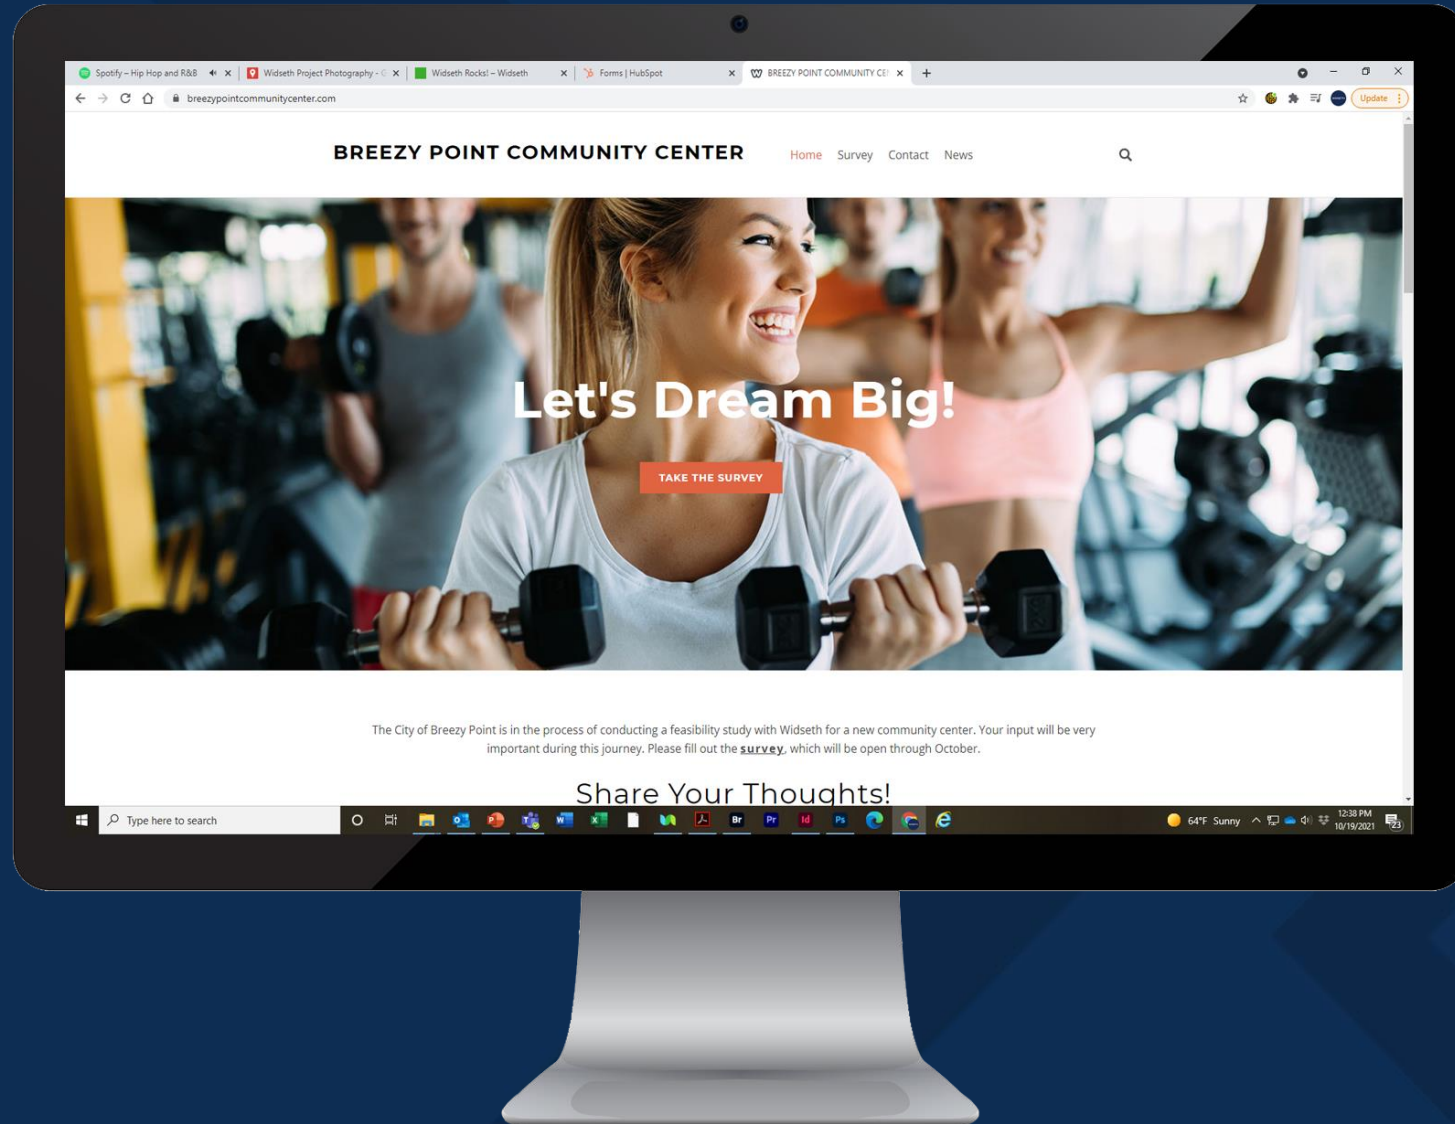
Spotify – Hip Hop and R&B
Widseth Project Photography - G
Widseth Rocks! – Widseth
Forms | HubSpot
BREEZY POINT COMMUNITY CE

breezypointcommunitycenter.com

Update

BREEZY POINT COMMUNITY CENTER

Home Survey Contact News

Let's Dream Big!

TAKE THE SURVEY

The City of Breezy Point is in the process of conducting a feasibility study with Widseth for a new community center. Your input will be very important during this journey. Please fill out the survey, which will be open through October.

Share Your Thoughts!

Type here to search

Br Pr Id Ps

64°F Sunny

12:38 PM
10/19/2021

23